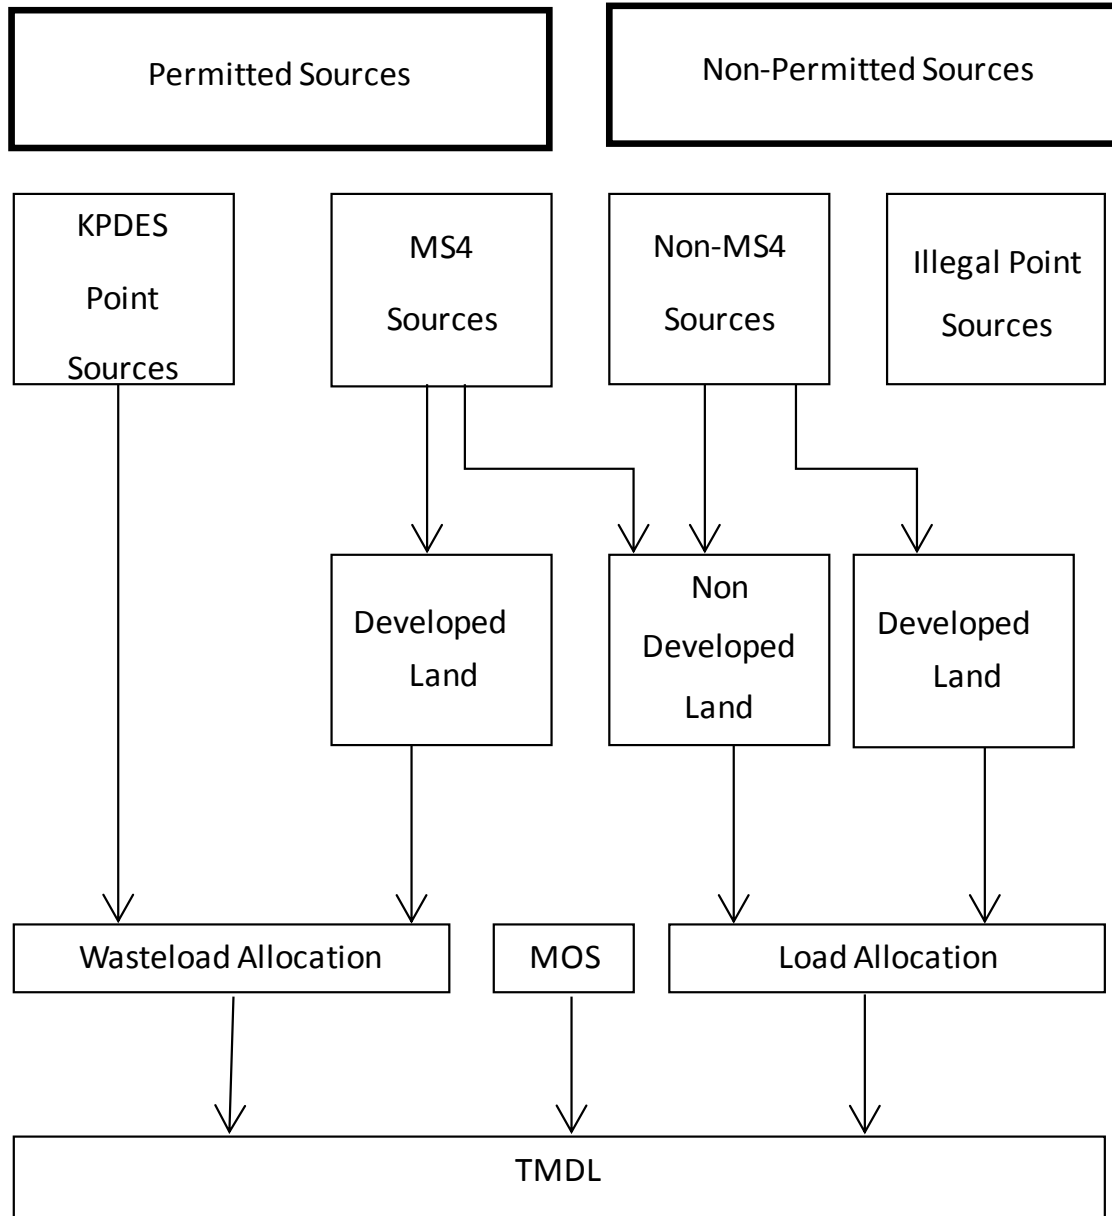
Permitted Sources

Non-Permitted Sources

KPDES Point Sources

MS4 Sources

Non-MS4 Sources

Illegal Point Sources

Developed Land

Non Developed Land

Developed Land

Wasteload Allocation

MOS

Load Allocation

TMDL